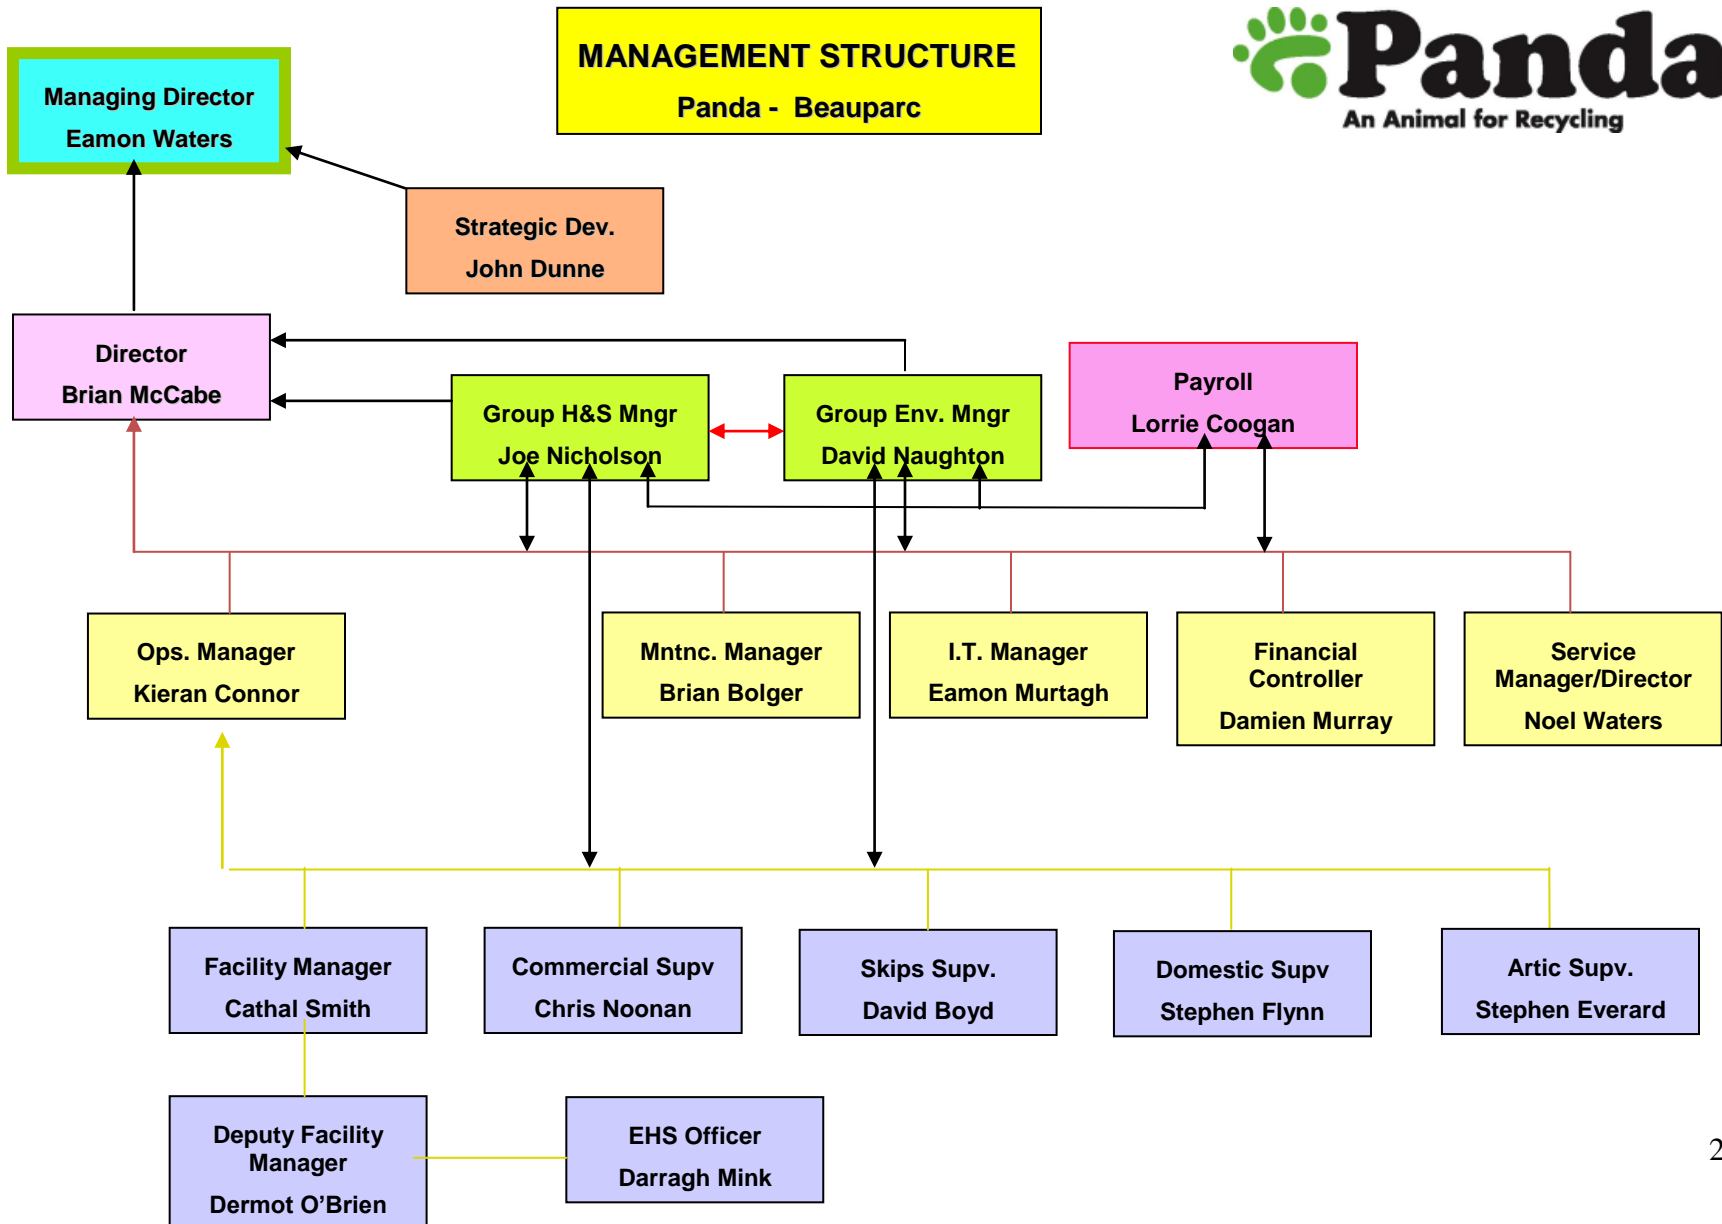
MANAGEMENT STRUCTURE

Panda - Beauparc

Panda

An Animal for Recycling

Managing Director

Eamon Waters

Strategic Dev.

John Dunne

Director

Brian McCabe

Group H&S Mngr

Joe Nicholson

Group Env. Mngr

David Naughton

Payroll

Lorrie Coogan

Ops. Manager

Kieran Connor

Mntnc. Manager

Brian Bolger

I.T. Manager

Eamon Murtagh

Financial Controller

Damien Murray

Service Manager/Director

Noel Waters

Facility Manager

Cathal Smith

Commercial Supv

Chris Noonan

Skips Supv.

David Boyd

Domestic Supv

Stephen Flynn

Artic Supv.

Stephen Everard

Deputy Facility Manager

Dermot O'Brien

EHS Officer

Darragh Mink

2